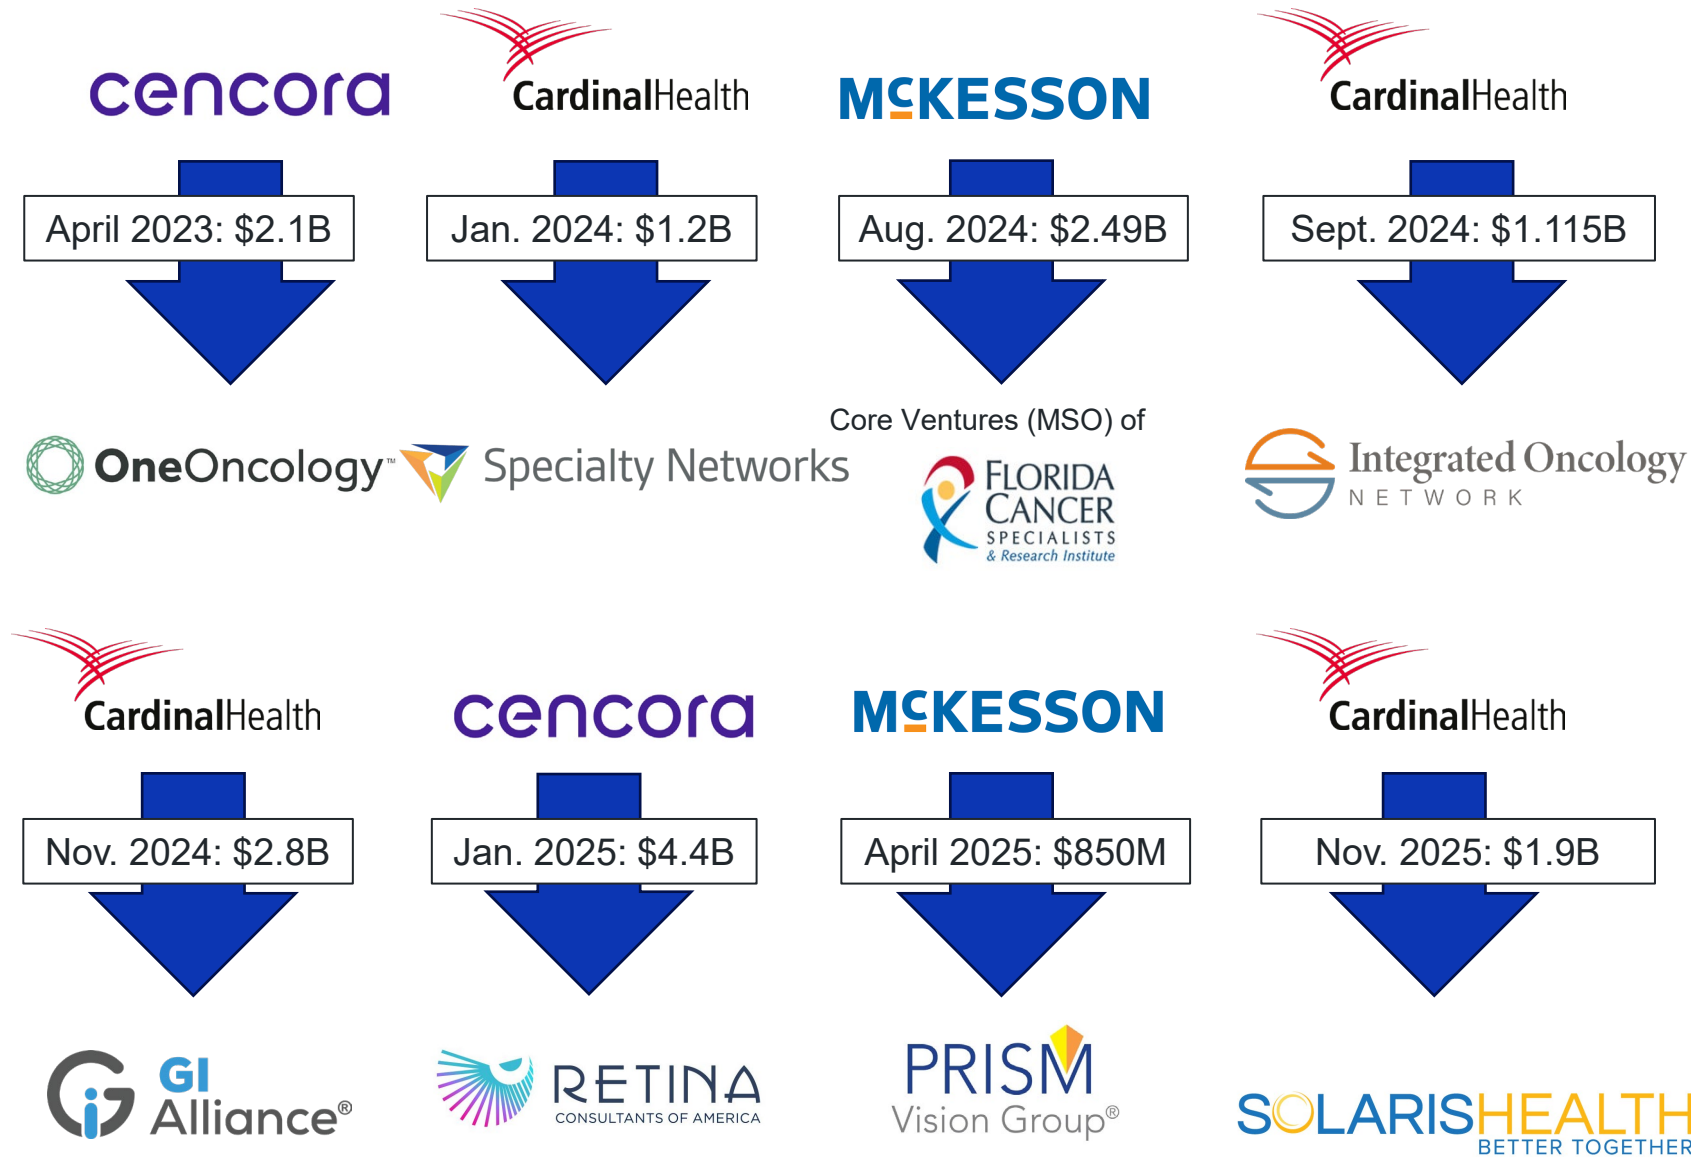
cencora

CardinalHealth

McKESSON

CardinalHealth

April 2023: $2.1B

Jan. 2024: $1.2B

Aug. 2024: $2.49B

Sept. 2024: $1.115B

OneOncology™

Specialty Networks

Core Ventures (MSO) of

FLORIDA CANCER SPECIALISTS & Research Institute

Integrated Oncology NETWORK

CardinalHealth

cencora

McKESSON

CardinalHealth

Nov. 2024: $2.8B

Jan. 2025: $4.4B

April 2025: $850M

Nov. 2025: $1.9B

GI Alliance®

RETINA CONSULTANTS OF AMERICA

PRISM Vision Group®

SOLARISHEALTH BETTER TOGETHER